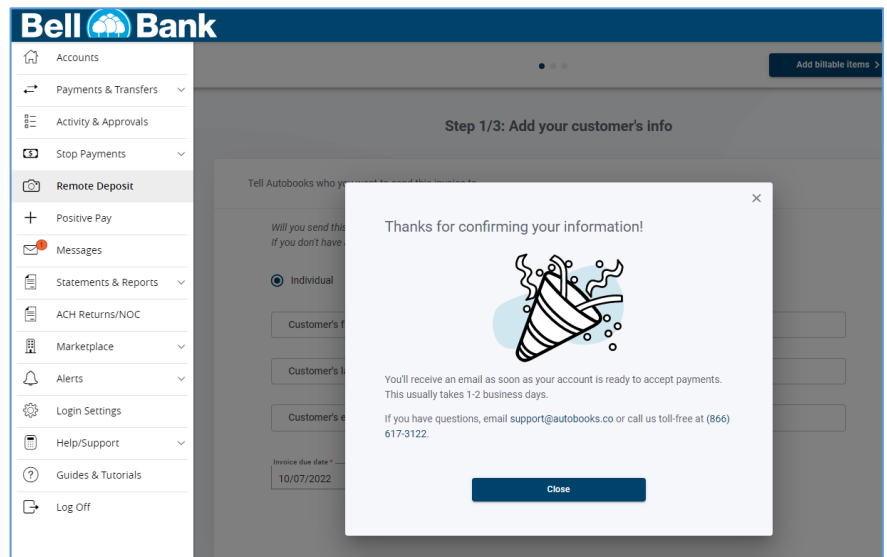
Bell Bank

Accounts

Payments & Transfers

Activity & Approvals

Stop Payments

Remote Deposit

Positive Pay

Messages

Statements & Reports

ACH Returns/NOC

Marketplace

Alerts

Login Settings

Help/Support

Guides & Tutorials

Log Off

Add billable items

Step 1/3: Add your customer's info

Tell Autobooks who you want to send this invoice to

Will you send this

If you don't have

Individual

Customer's f

Customer's l

Customer's e

Invoice due date *

10/07/2022

×

Thanks for confirming your information!

You'll receive an email as soon as your account is ready to accept payments. This usually takes 1-2 business days.

If you have questions, email support@autobooks.co or call us toll-free at (866) 617-3122.

Close